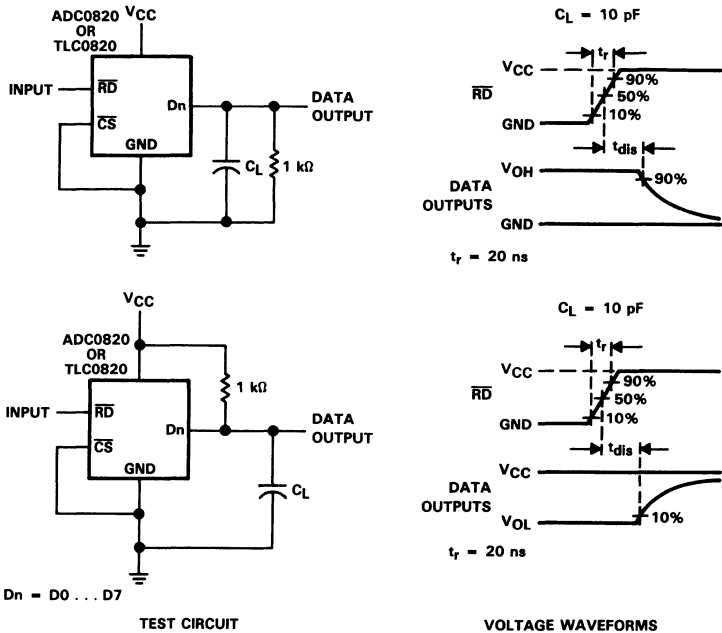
ADC0820 OR TLC0820

$V_{CC}$

INPUT

$\overline{RD}$

$\overline{CS}$

Dn

GND

DATA OUTPUT

$C_L$

1 kΩ

$C_L$ = 10 pF

$t_r$

$V_{CC}$

$\overline{RD}$

90%

50%

10%

GND

$t_{dis}$

$V_{OH}$

90%

DATA OUTPUTS

GND

$t_r$ = 20 ns

$V_{CC}$

ADC0820 OR TLC0820

1 kΩ

INPUT

$\overline{RD}$

$\overline{CS}$

Dn

GND

DATA OUTPUT

$C_L$

$C_L$ = 10 pF

$t_r$

$V_{CC}$

$\overline{RD}$

90%

50%

10%

GND

$t_{dis}$

$V_{CC}$

DATA OUTPUTS

$V_{OL}$

10%

$t_r$ = 20 ns

Dn = D0 . . . D7

TEST CIRCUIT

VOLTAGE WAVEFORMS